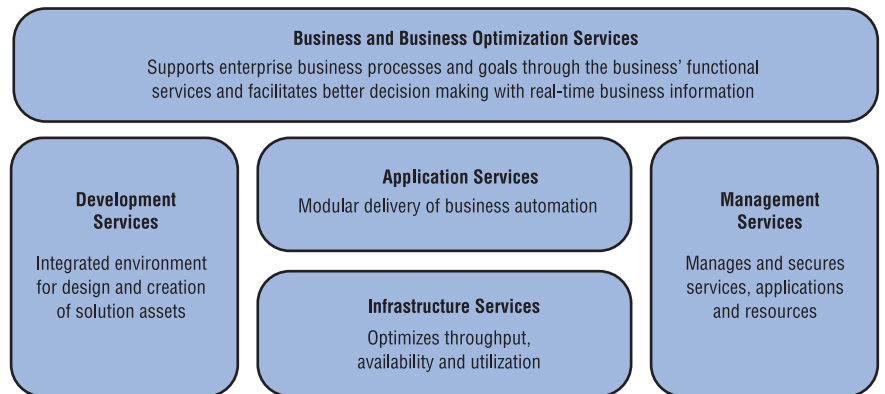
Business and Business Optimization Services

Supports enterprise business processes and goals through the business' functional services and facilitates better decision making with real-time business information

Development Services

Integrated environment for design and creation of solution assets

Application Services

Modular delivery of business automation

Infrastructure Services

Optimizes throughput, availability and utilization

Management Services

Manages and secures services, applications and resources